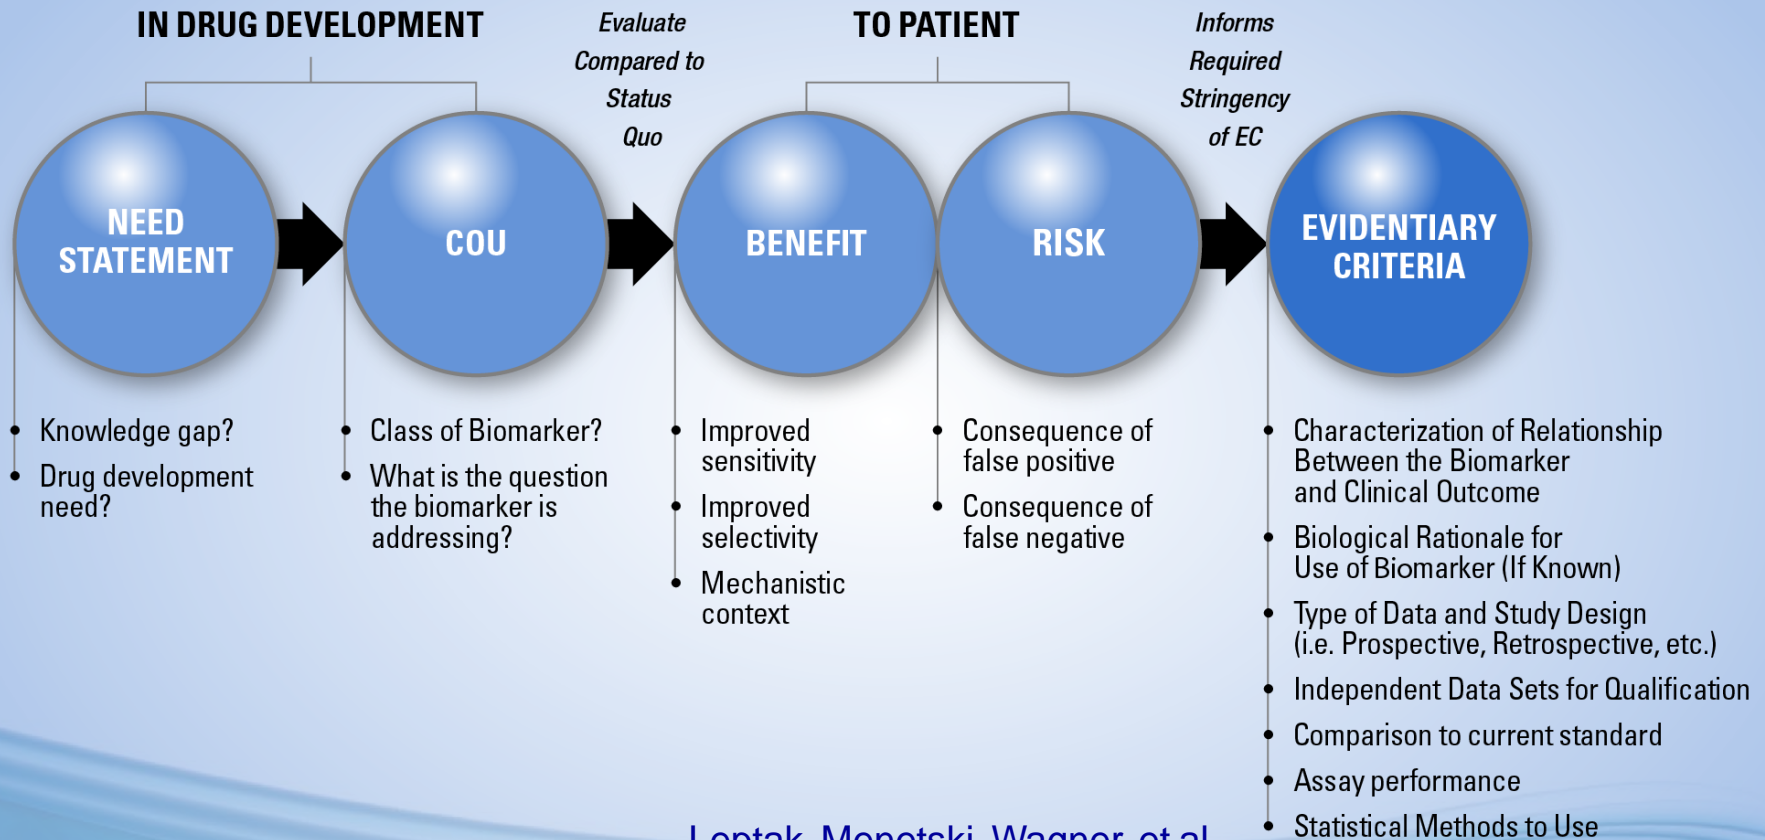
IN DRUG DEVELOPMENT

Evaluate Compared to Status Quo

TO PATIENT

Informs Required Stringency of EC

NEED STATEMENT

COU

BENEFIT

RISK

EVIDENTIARY CRITERIA

- Knowledge gap?
- Drug development need?

- Class of Biomarker?
- What is the question the biomarker is addressing?

- Improved sensitivity
- Improved selectivity
- Mechanistic context

- Consequence of false positive
- Consequence of false negative

- Characterization of Relationship Between the Biomarker and Clinical Outcome
- Biological Rationale for Use of Biomarker (If Known)
- Type of Data and Study Design (i.e. Prospective, Retrospective, etc.)
- Independent Data Sets for Qualification
- Comparison to current standard
- Assay performance
- Statistical Methods to Use

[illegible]